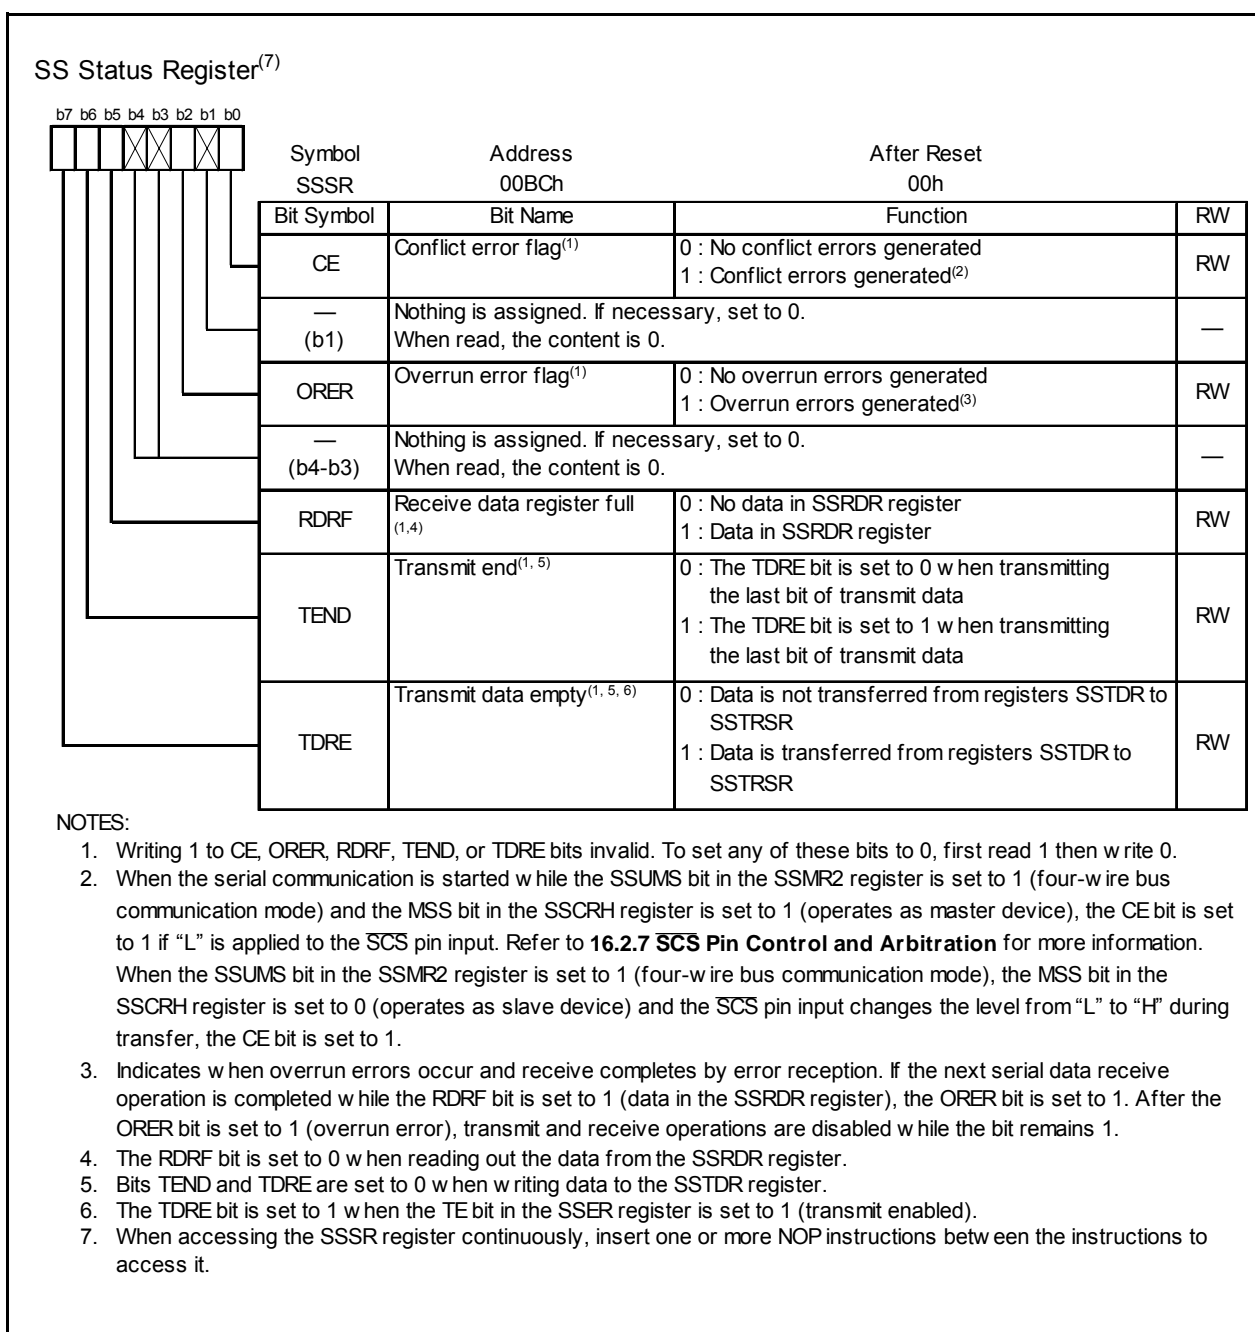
SS Status Register$^{(7)}$

b7 b6 b5 b4 b3 b2 b1 b0

| Symbol | Address | After Reset |
|---|---|---|
| SSSR | 00BCh | 00h |

| Bit Symbol | Bit Name | Function | RW |
|---|---|---|---|
| CE | Conflict error flag$^{(1)}$ | 0 : No conflict errors generated<br>1 : Conflict errors generated$^{(2)}$ | RW |
| — (b1) | Nothing is assigned. If necessary, set to 0. When read, the content is 0. | | — |
| ORER | Overrun error flag$^{(1)}$ | 0 : No overrun errors generated<br>1 : Overrun errors generated$^{(3)}$ | RW |
| — (b4-b3) | Nothing is assigned. If necessary, set to 0. When read, the content is 0. | | — |
| RDRF | Receive data register full$^{(1,4)}$ | 0 : No data in SSRDR register<br>1 : Data in SSRDR register | RW |
| TEND | Transmit end$^{(1, 5)}$ | 0 : The TDRE bit is set to 0 w hen transmitting the last bit of transmit data<br>1 : The TDRE bit is set to 1 w hen transmitting the last bit of transmit data | RW |
| TDRE | Transmit data empty$^{(1, 5, 6)}$ | 0 : Data is not transferred from registers SSTDR to SSTRSR<br>1 : Data is transferred from registers SSTDR to SSTRSR | RW |

NOTES:
1. Writing 1 to CE, ORER, RDRF, TEND, or TDRE bits invalid. To set any of these bits to 0, first read 1 then w rite 0.
2. When the serial communication is started w hile the SSUMS bit in the SSMR2 register is set to 1 (four-w ire bus communication mode) and the MSS bit in the SSCRH register is set to 1 (operates as master device), the CE bit is set to 1 if "L" is applied to the $\overline{SCS}$ pin input. Refer to 16.2.7 $\overline{SCS}$ Pin Control and Arbitration for more information. When the SSUMS bit in the SSMR2 register is set to 1 (four-w ire bus communication mode), the MSS bit in the SSCRH register is set to 0 (operates as slave device) and the $\overline{SCS}$ pin input changes the level from "L" to "H" during transfer, the CE bit is set to 1.
3. Indicates w hen overrun errors occur and receive completes by error reception. If the next serial data receive operation is completed w hile the RDRF bit is set to 1 (data in the SSRDR register), the ORER bit is set to 1. After the ORER bit is set to 1 (overrun error), transmit and receive operations are disabled w hile the bit remains 1.
4. The RDRF bit is set to 0 w hen reading out the data from the SSRDR register.
5. Bits TEND and TDRE are set to 0 w hen w riting data to the SSTDR register.
6. The TDRE bit is set to 1 w hen the TE bit in the SSER register is set to 1 (transmit enabled).
7. When accessing the SSSR register continuously, insert one or more NOP instructions betw een the instructions to access it.